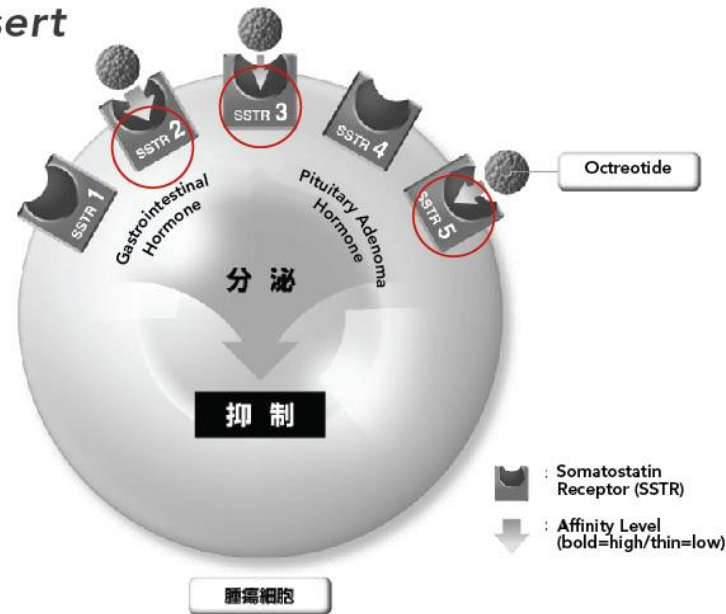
sert

SSTR 1
SSTR 2
SSTR 3
SSTR 4
SSTR 5

Octreotide

Gastrointestinal Hormone

Pituitary Adenoma Hormone

分 泌

抑 制

: Somatostatin Receptor (SSTR)

: Affinity Level (bold=high/thin=low)

腫瘍細胞